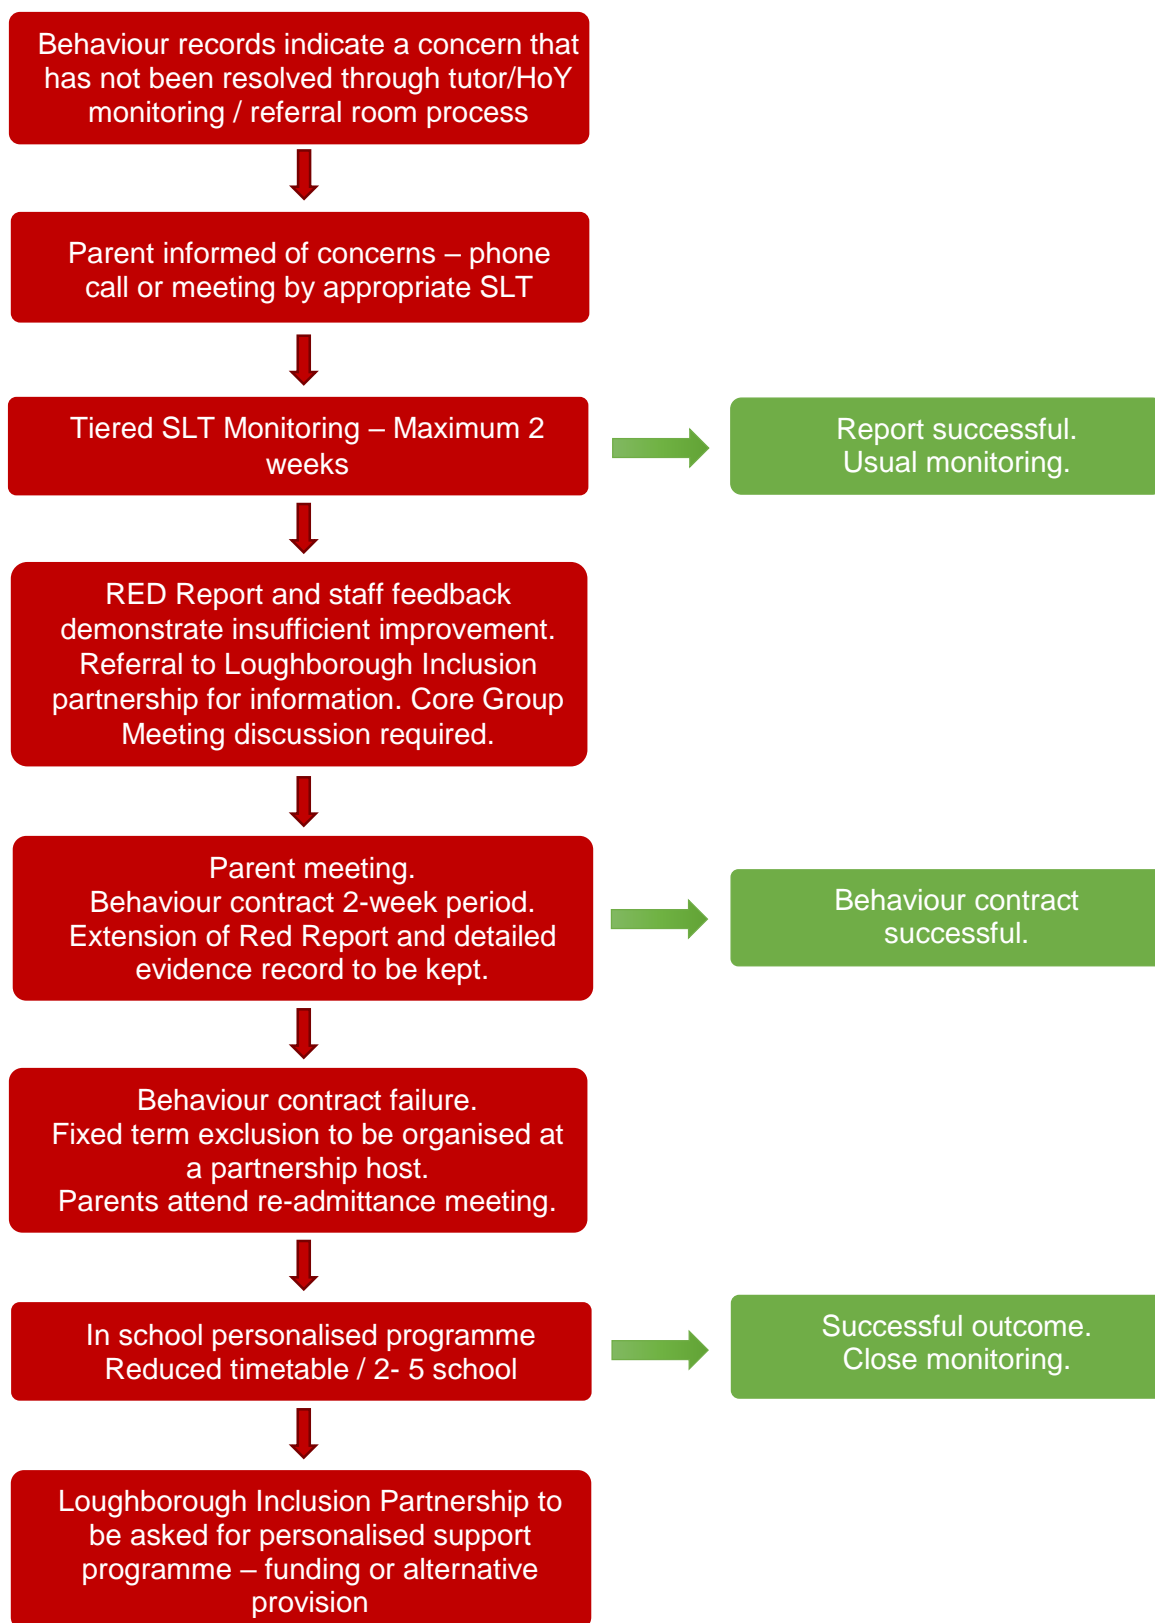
Behaviour records indicate a concern that has not been resolved through tutor/HoY monitoring / referral room process

Parent informed of concerns – phone call or meeting by appropriate SLT

Tiered SLT Monitoring – Maximum 2 weeks

Report successful.
Usual monitoring.

RED Report and staff feedback demonstrate insufficient improvement. Referral to Loughborough Inclusion partnership for information. Core Group Meeting discussion required.

Parent meeting.
Behaviour contract 2-week period.
Extension of Red Report and detailed evidence record to be kept.

Behaviour contract successful.

Behaviour contract failure.
Fixed term exclusion to be organised at a partnership host.
Parents attend re-admittance meeting.

In school personalised programme
Reduced timetable / 2- 5 school

Successful outcome.
Close monitoring.

Loughborough Inclusion Partnership to be asked for personalised support programme – funding or alternative provision